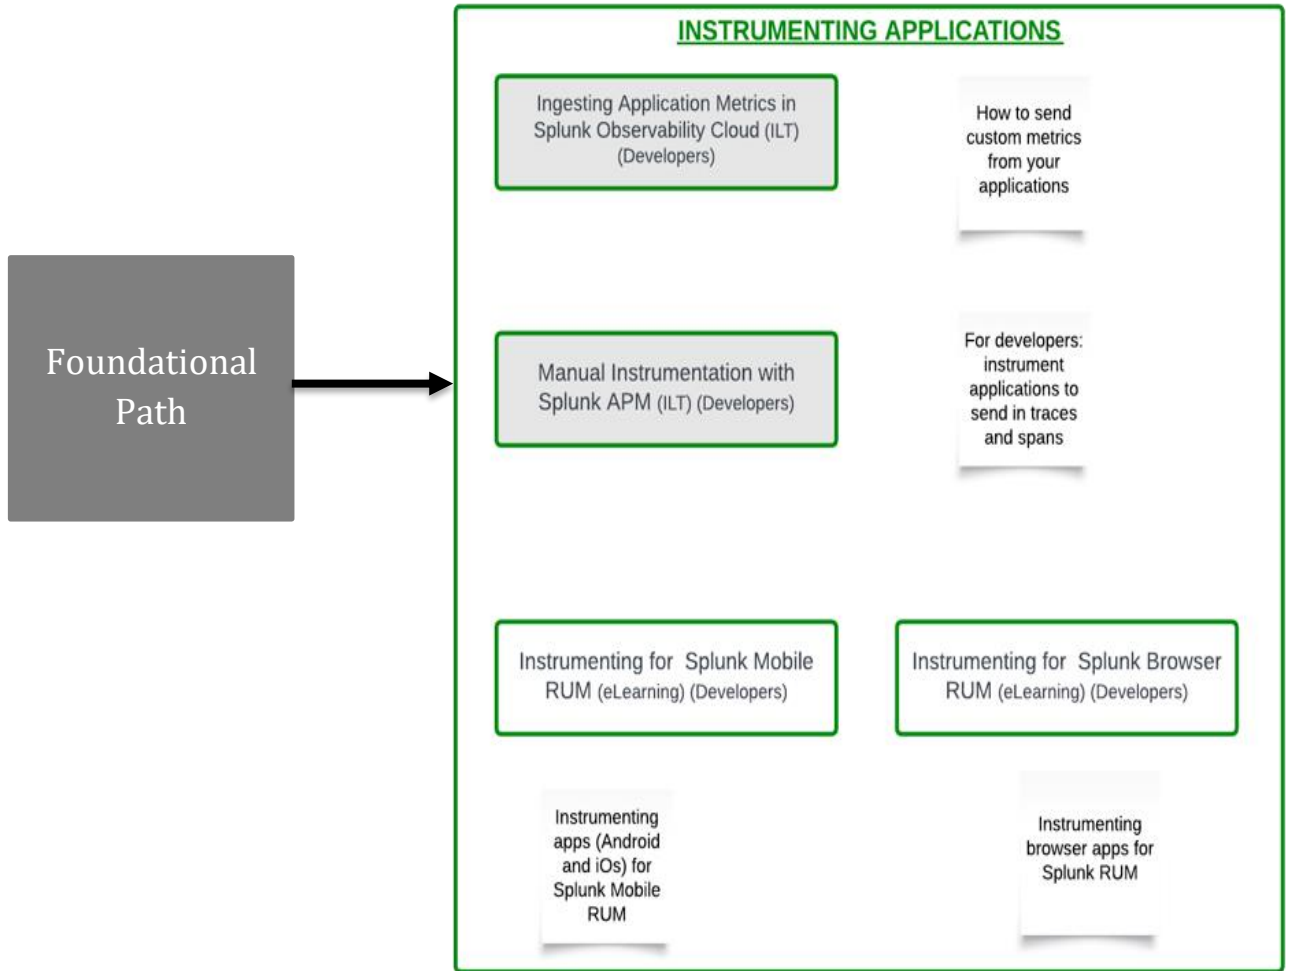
Foundational Path

INSTRUMENTING APPLICATIONS

Ingesting Application Metrics in Splunk Observability Cloud (ILT) (Developers)

How to send custom metrics from your applications

Manual Instrumentation with Splunk APM (ILT) (Developers)

For developers: instrument applications to send in traces and spans

Instrumenting for Splunk Mobile RUM (eLearning) (Developers)

Instrumenting for Splunk Browser RUM (eLearning) (Developers)

Instrumenting apps (Android and iOs) for Splunk Mobile RUM

Instrumenting browser apps for Splunk RUM